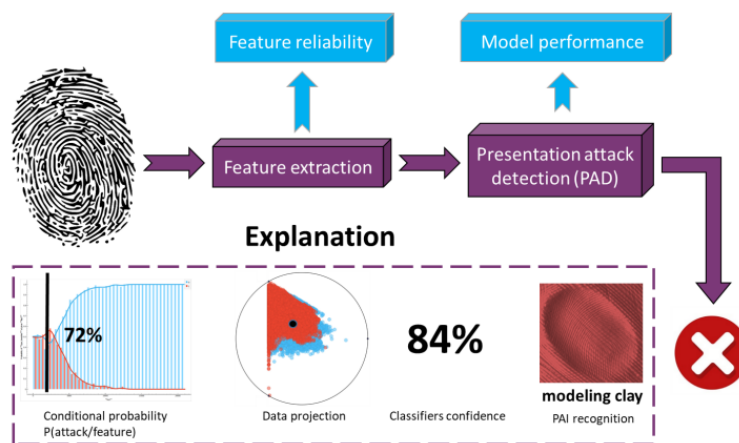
Feature reliability

Model performance

Feature extraction

Presentation attack detection (PAD)

Explanation

72%

Conditional probability P(attack/feature)

Data projection

84%

Classifiers confidence

modeling clay

PAI recognition